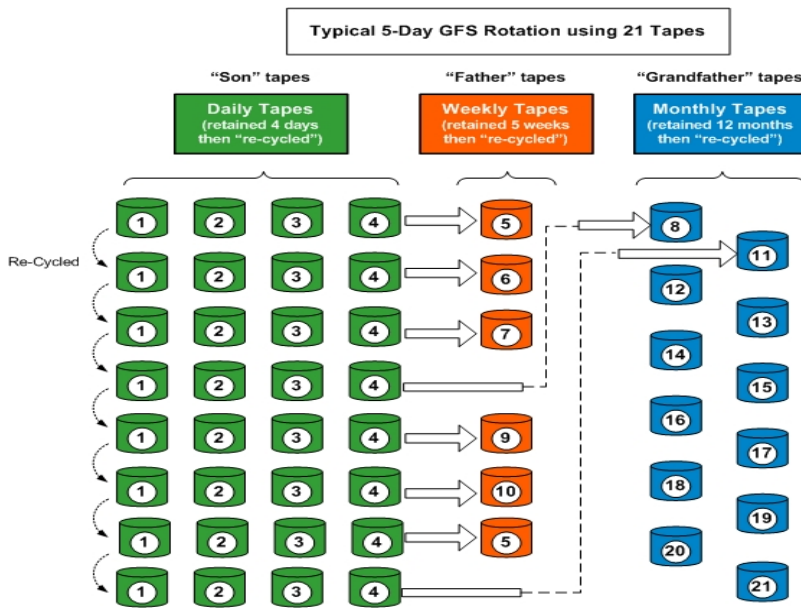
Typical 5-Day GFS Rotation using 21 Tapes

"Son" tapes

Daily Tapes (retained 4 days then "re-cycled")

"Father" tapes

Weekly Tapes (retained 5 weeks then "re-cycled")

"Grandfather" tapes

Monthly Tapes (retained 12 months then "re-cycled")

Re-Cycled

1 2 3 4 5
1 2 3 4 6
1 2 3 4 7
1 2 3 4
1 2 3 4 9
1 2 3 4 10
1 2 3 4 5
1 2 3 4

8 11 12 13 14 15 16 17 18 19 20 21